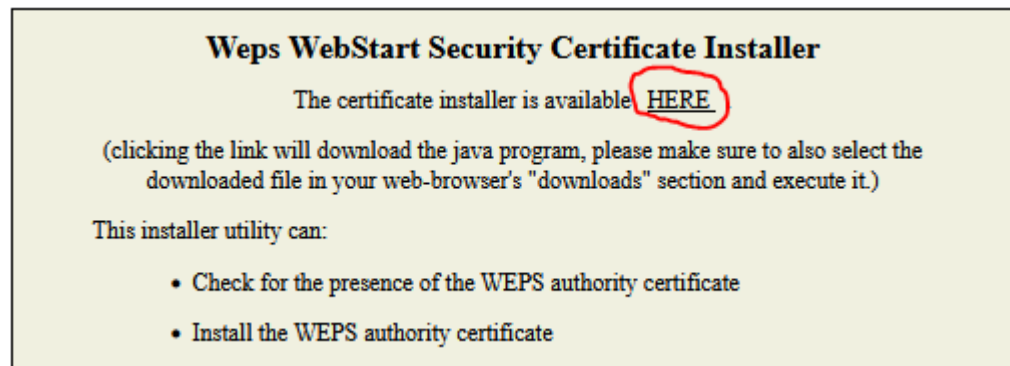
Weps WebStart Security Certificate Installer

The certificate installer is available HERE

(clicking the link will download the java program, please make sure to also select the downloaded file in your web-browser's "downloads" section and execute it.)

This installer utility can:

- Check for the presence of the WEPS authority certificate
- Install the WEPS authority certificate